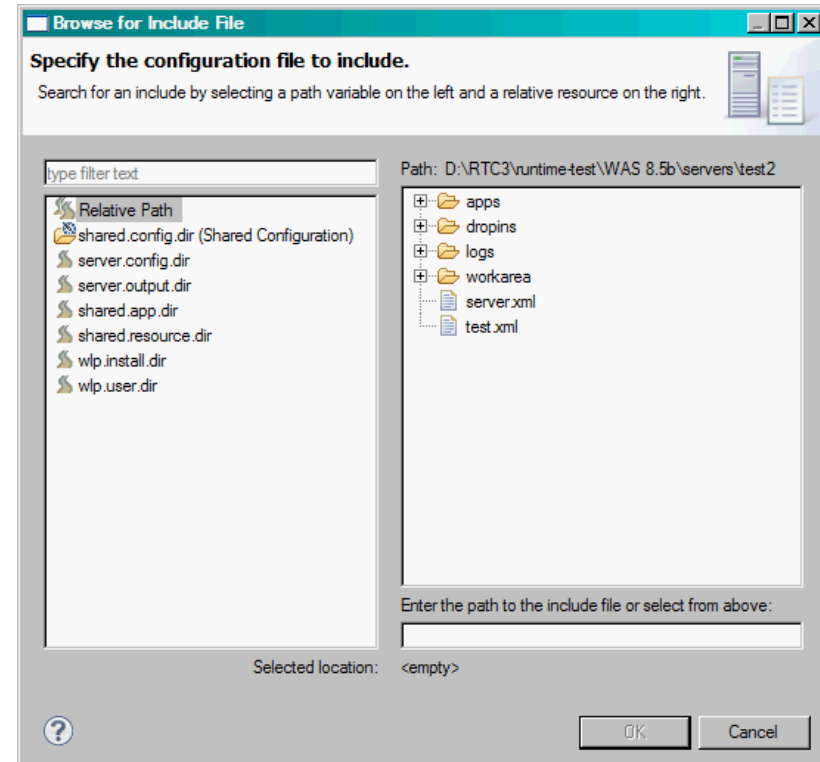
Browse for Include File

Specify the configuration file to include.

Search for an include by selecting a path variable on the left and a relative resource on the right.

type filter text

Relative Path
shared.config.dir (Shared Configuration)
server.config.dir
server.output.dir
shared.app.dir
shared.resource.dir
wlp.install.dir
wlp.user.dir

Path: D:\RTC3\runtime-test\WAS 8.5b\servers\test2

apps
dropins
logs
workarea
server.xml
test.xml

Enter the path to the include file or select from above:

Selected location: <empty>

OK
Cancel